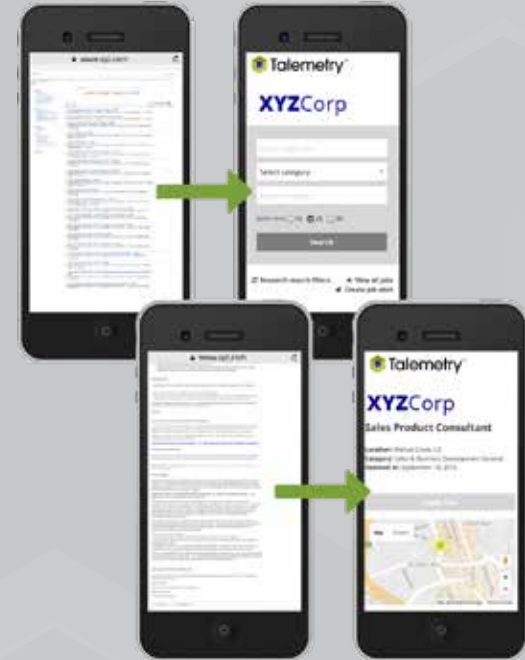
www.xyz.com

Talemetry

XYZCorp

Select category

Search

Research search filters

View all jobs

Create job alert

www.xyz.com

Talemetry

XYZCorp

Sales Product Consultant

Location: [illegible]

Category: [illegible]

Updated: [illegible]

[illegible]